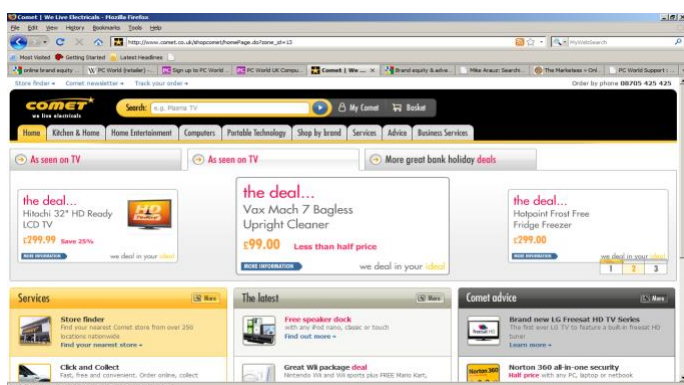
Comet | We Live Electricals - Mozilla Firefox

File Edit View History Bookmarks Tools Help

http://www.comet.co.uk/shopcomet/homePage.do?zone_id=15

MyWebSearch

Most Visited Getting Started Latest Headlines

online brand equity ... PC World (retailer) ... Sign up to PC World ... PC World UK Compu... Comet | We Live ... Brand equity & adve... Mike Arauz: Searchi... The Marketess » Onl... PC World Support ...

Store finder Comet newsletter Track your order

Order by phone 08705 425 425

COMET we live electricals

Search: e.g. Plasma TV

My Comet Basket

Home Kitchen & Home Home Entertainment Computers Portable Technology Shop by brand Services Advice Business Services

As seen on TV

As seen on TV

More great bank holiday deals

the deal...
Hitachi 32" HD Ready LCD TV
£299.99 Save 25%
MORE INFORMATION we deal in your ideal

the deal...
Vax Mach 7 Bagless Upright Cleaner
£99.00 Less than half price
MORE INFORMATION we deal in your ideal

the deal...
Hotpoint Frost Free Fridge Freezer
£299.00
MORE INFORMATION we deal in your ideal

1 2 3

Services More

Store finder
Find your nearest Comet store from over 250 locations nationwide
Find your nearest store »

Click and Collect
Fast, free and convenient. Order online, collect

The latest

Free speaker dock
with any iPod nano, classic or touch
Find out more »

Great Wii package deal
Nintendo Wii and Wii sports plus FREE Mario Kart,

Comet advice More

Brand new LG Freesat HD TV Series
The first ever LG TV to feature a built-in Freesat HD tuner
Learn more »

Norton 360 all-in-one security
Norton 360 with any PC, laptop or netbook